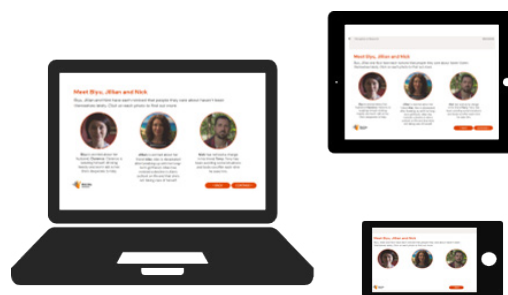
Meet Biyu, Jillian and Nick

Biyu, Jillian and Nick have each noticed that people they care about haven't been themselves lately. Click on each person to find out more.

Meet Biyu, Jillian and Nick

Meet Biyu, Jillian and Nick